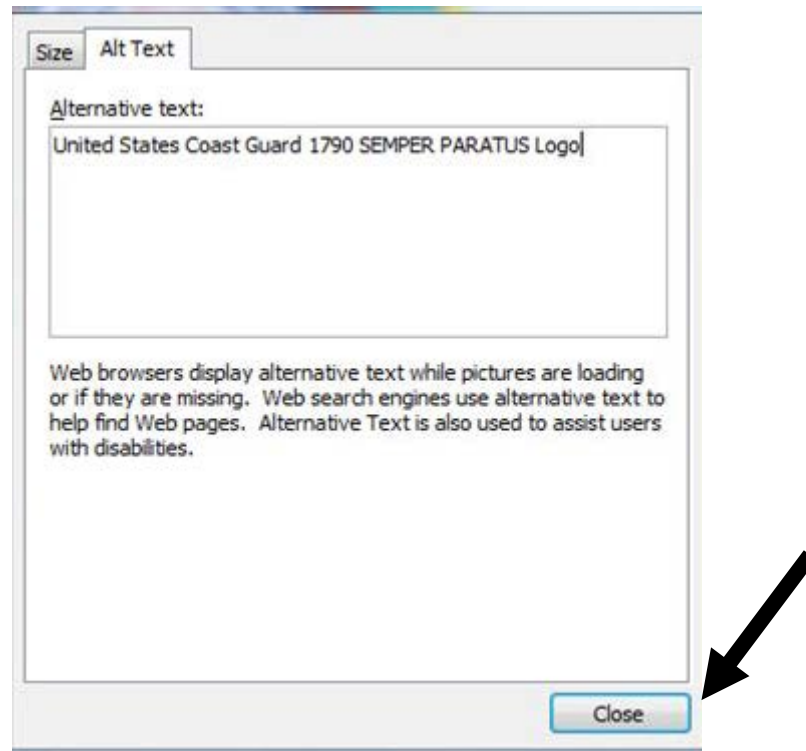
Size Alt Text

Alternative text:

United States Coast Guard 1790 SEMPER PARATUS Logo

Web browsers display alternative text while pictures are loading or if they are missing. Web search engines use alternative text to help find Web pages. Alternative Text is also used to assist users with disabilities.

Close